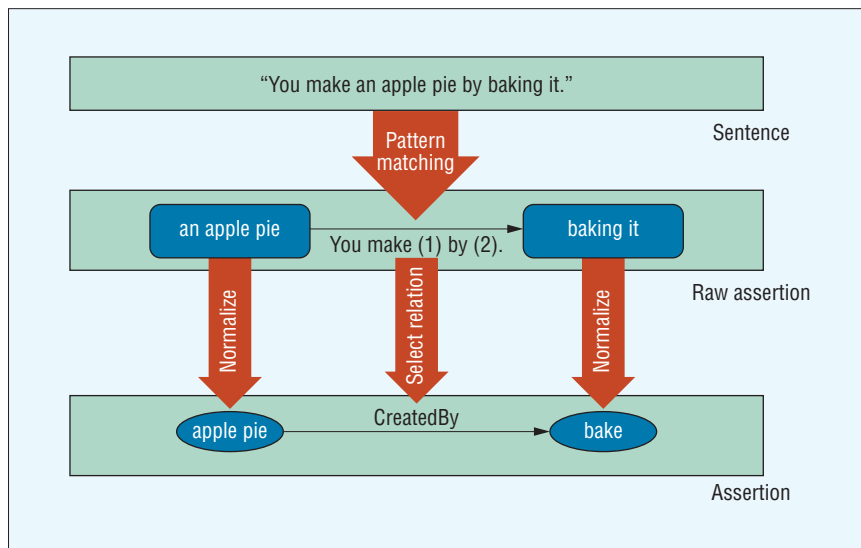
"You make an apple pie by baking it."

Sentence

Pattern matching

an apple pie

You make (1) by (2).

baking it

Raw assertion

Normalize

Select relation

Normalize

apple pie

CreatedBy

bake

Assertion